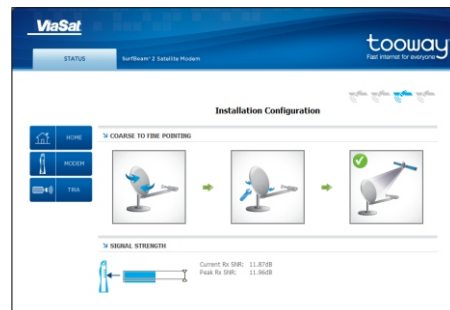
ViaSat

STATUS

SurfBeam® 2 Satellite Modem

tooway
Fast internet for everyone

Installation Configuration

HOME

MODEM

TRIA

COARSE TO FINE POINTING

SIGNAL STRENGTH

Current Rx SNR: 11.87dB
Peak Rx SNR: 11.96dB